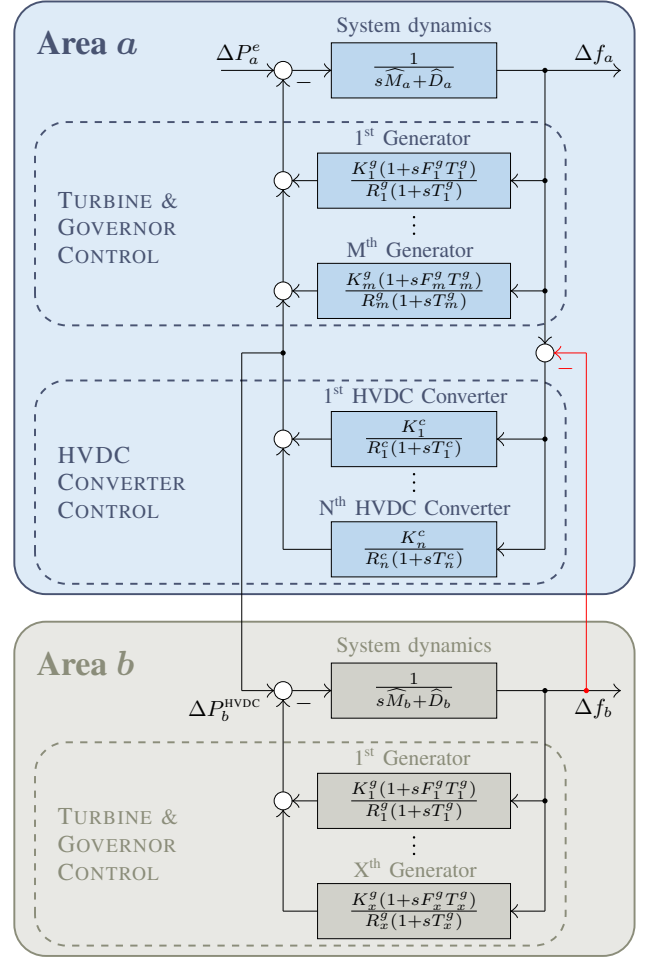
Area $a$

System dynamics

$\Delta P_a^e$

$-$

$\frac{1}{s\widehat{M}_a+\widehat{D}_a}$

$\Delta f_a$

1st Generator

$\frac{K_1^g(1+sF_1^gT_1^g)}{R_1^g(1+sT_1^g)}$

TURBINE & GOVERNOR CONTROL

⋮

Mth Generator

$\frac{K_m^g(1+sF_m^gT_m^g)}{R_m^g(1+sT_m^g)}$

$-$

1st HVDC Converter

$\frac{K_1^c}{R_1^c(1+sT_1^c)}$

HVDC CONVERTER CONTROL

⋮

Nth HVDC Converter

$\frac{K_n^c}{R_n^c(1+sT_n^c)}$

Area $b$

System dynamics

$\Delta P_b^{\text{HVDC}}$

$-$

$\frac{1}{s\widehat{M}_b+\widehat{D}_b}$

$\Delta f_b$

1st Generator

$\frac{K_1^g(1+sF_1^gT_1^g)}{R_1^g(1+sT_1^g)}$

TURBINE & GOVERNOR CONTROL

⋮

Xth Generator

$\frac{K_x^g(1+sF_x^gT_x^g)}{R_x^g(1+sT_x^g)}$